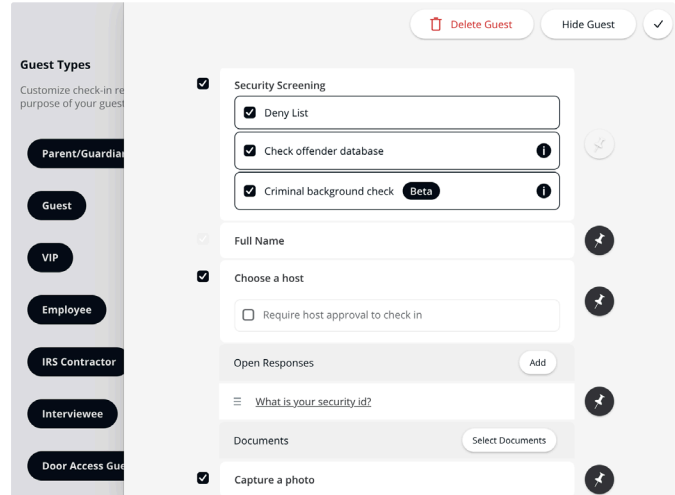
Delete Guest
Hide Guest
✓

Guest Types
Customize check-in re purpose of your guest

Parent/Guardia
Guest
VIP
Employee
IRS Contractor
Interviewee
Door Access Gue

Security Screening
Deny List
Check offender database
Criminal background check Beta
Full Name
Choose a host
Require host approval to check in
Open Responses
Add
What is your security id?
Documents
Select Documents
Capture a photo